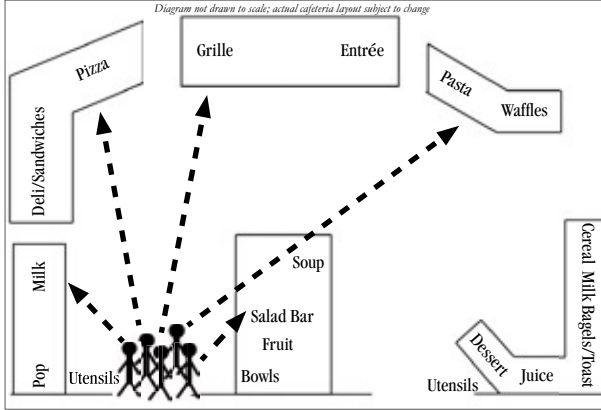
Diagram not drawn to scale; actual cafeteria layout subject to change

Pizza

Deli/Sandwiches

Grille

Entrée

Pasta

Waffles

Milk

Pop

Utensils

Soup

Salad Bar

Fruit

Bowls

Cereal Milk Bagels/Toast

Dessert

Juice

Utensils